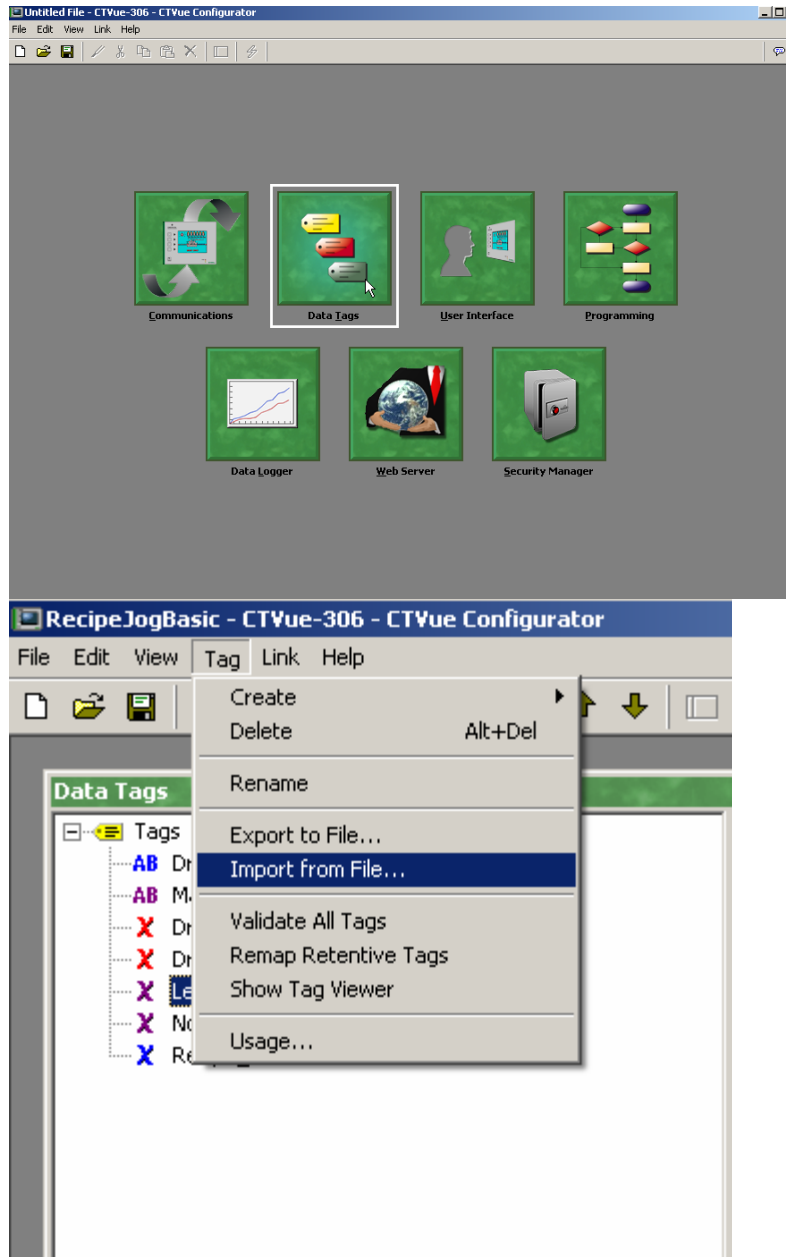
Untitled File - CTVue-306 - CTVue Configurator

File Edit View Link Help

Communications

Data Tags

User Interface

Programming

Data Logger

Web Server

Security Manager

RecipeJogBasic - CTVue-306 - CTVue Configurator

File Edit View Tag Link Help

Create

Delete Alt+Del

Rename

Export to File...

Import from File...

Validate All Tags

Remap Retentive Tags

Show Tag Viewer

Usage...

Data Tags

Tags

AB Dr

AB M

X Dr

X Dr

X La

X No

X Re